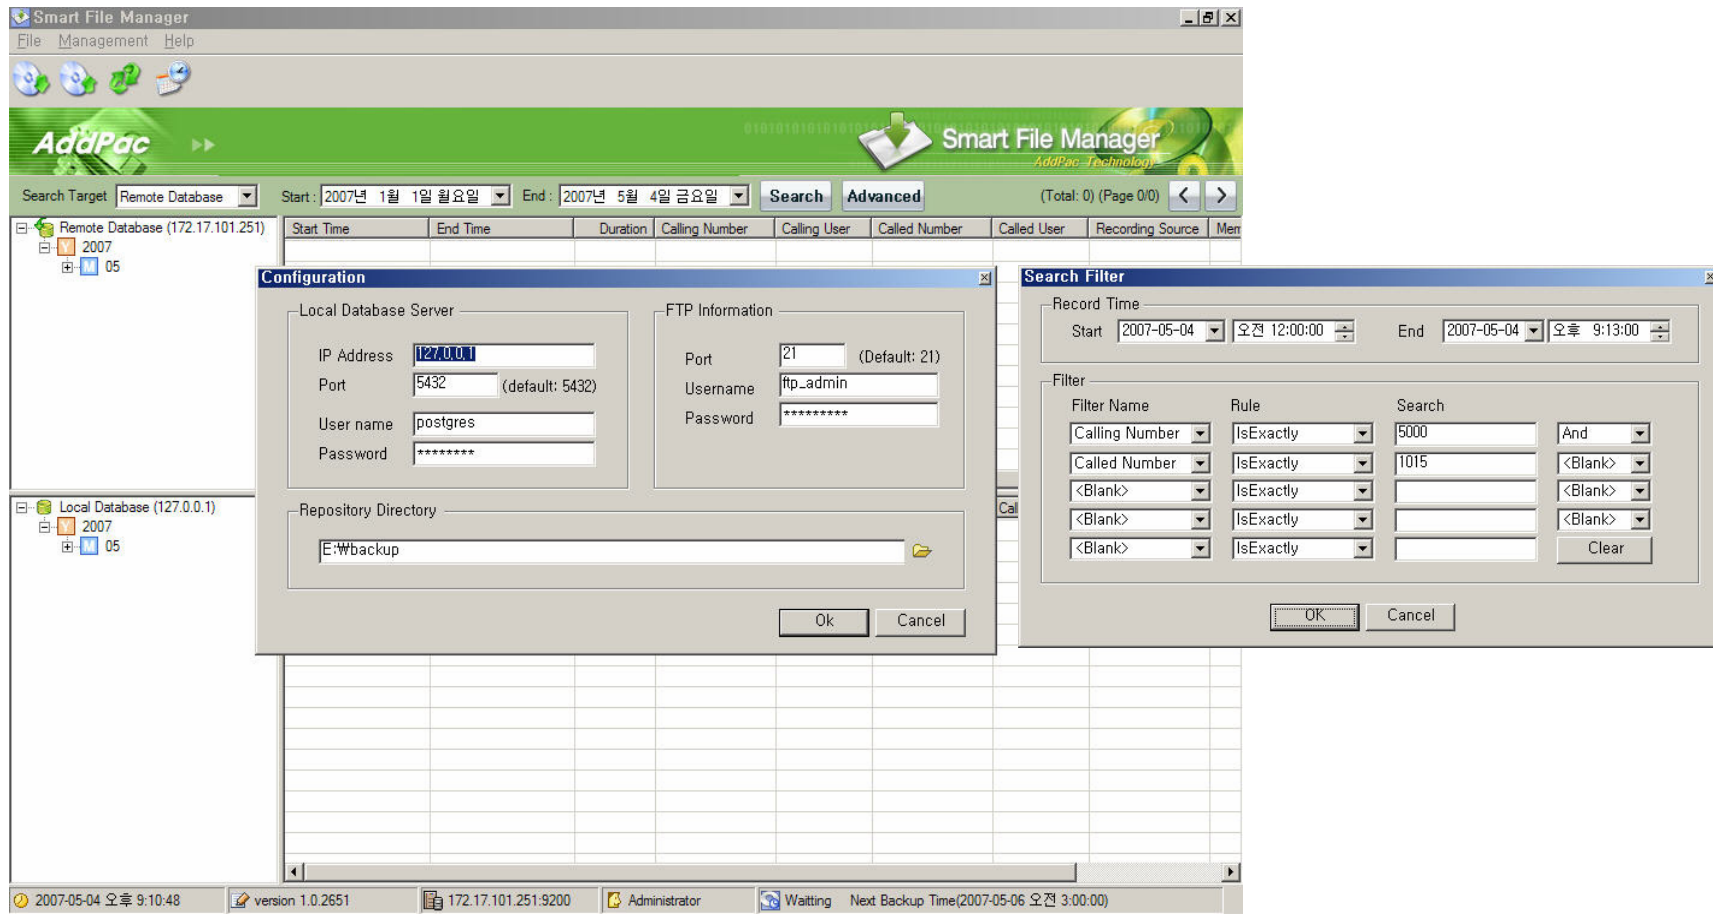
Smart File Manager
File Management Help

AddPac
Smart File Manager
AddPac Technology

Search Target Remote Database
Start : 2007년 1월 1일 월요일
End : 2007년 5월 4일 금요일
Search
Advanced
(Total: 0) (Page 0/0)

Remote Database (172.17.101.251)
2007
05

| Start Time | End Time | Duration | Calling Number | Calling User | Called Number | Called User | Recording Source | Mem |
|---|---|---|---|---|---|---|---|---|

Local Database (127.0.0.1)
2007
05

Configuration
Local Database Server
IP Address 127.0.0.1
Port 5432 (default: 5432)
User name postgres
Password ********
FTP Information
Port 21 (Default: 21)
Username ftp_admin
Password *********
Repository Directory
E:₩backup
Ok
Cancel

Cal

Search Filter
Record Time
Start 2007-05-04 오전 12:00:00
End 2007-05-04 오후 9:13:00
Filter
Filter Name
Rule
Search
Calling Number IsExactly 5000 And
Called Number IsExactly 1015 <Blank>
<Blank> IsExactly <Blank>
<Blank> IsExactly <Blank>
<Blank> IsExactly
Clear
OK
Cancel

2007-05-04 오후 9:10:48
version 1.0.2651
172.17.101.251:9200
Administrator
Waitting
Next Backup Time(2007-05-06 오전 3:00:00)